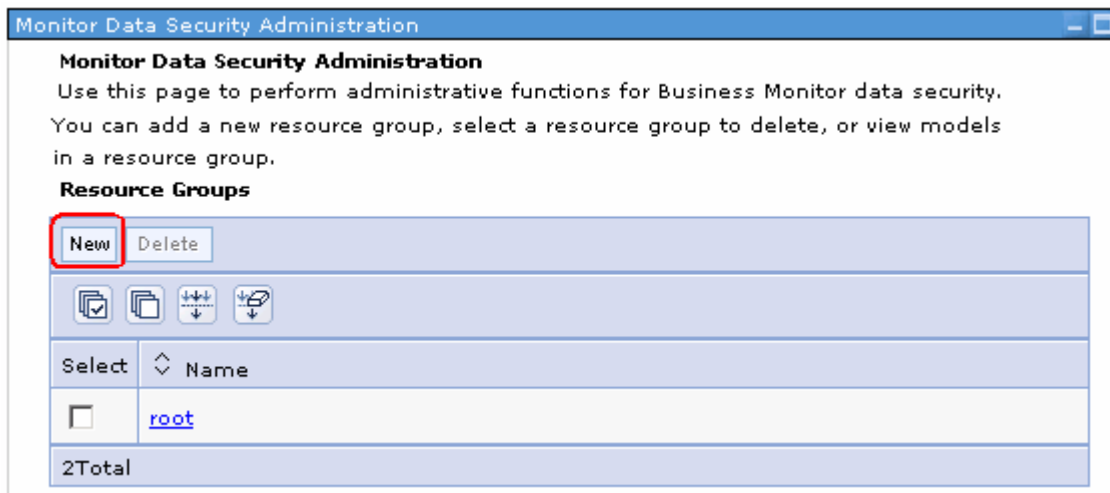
Monitor Data Security Administration

**Monitor Data Security Administration**

Use this page to perform administrative functions for Business Monitor data security. You can add a new resource group, select a resource group to delete, or view models in a resource group.

**Resource Groups**

New Delete

| Select | Name |
|---|---|
| ☐ | root |
| 2Total | |